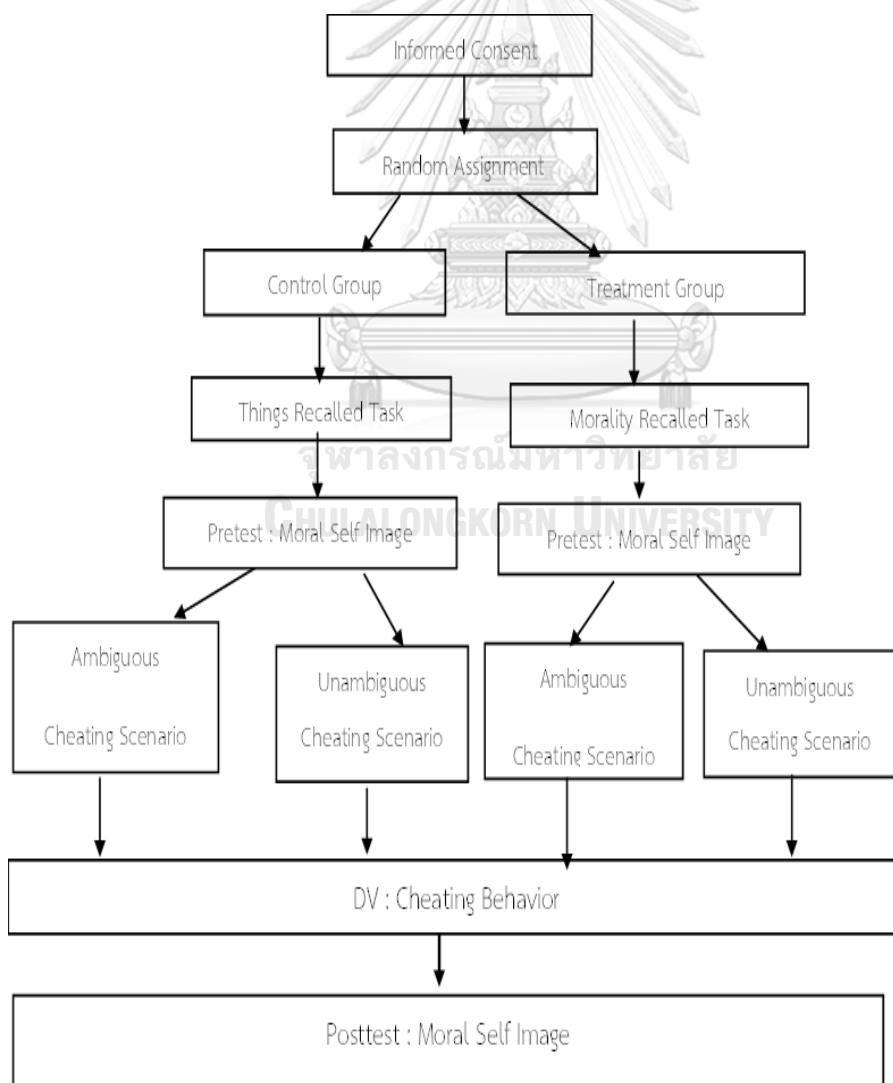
Informed Consent

Random Assignment

Control Group

Treatment Group

Things Recalled Task

Morality Recalled Task

จุฬาลงกรณ์มหาวิทยาลัย

Pretest : Moral Self Image

CHULALONGKORN UNIVERSITY

Pretest : Moral Self Image

Ambiguous Cheating Scenario

Unambiguous Cheating Scenario

Ambiguous Cheating Scenario

Unambiguous Cheating Scenario

DV : Cheating Behavior

Posttest : Moral Self Image